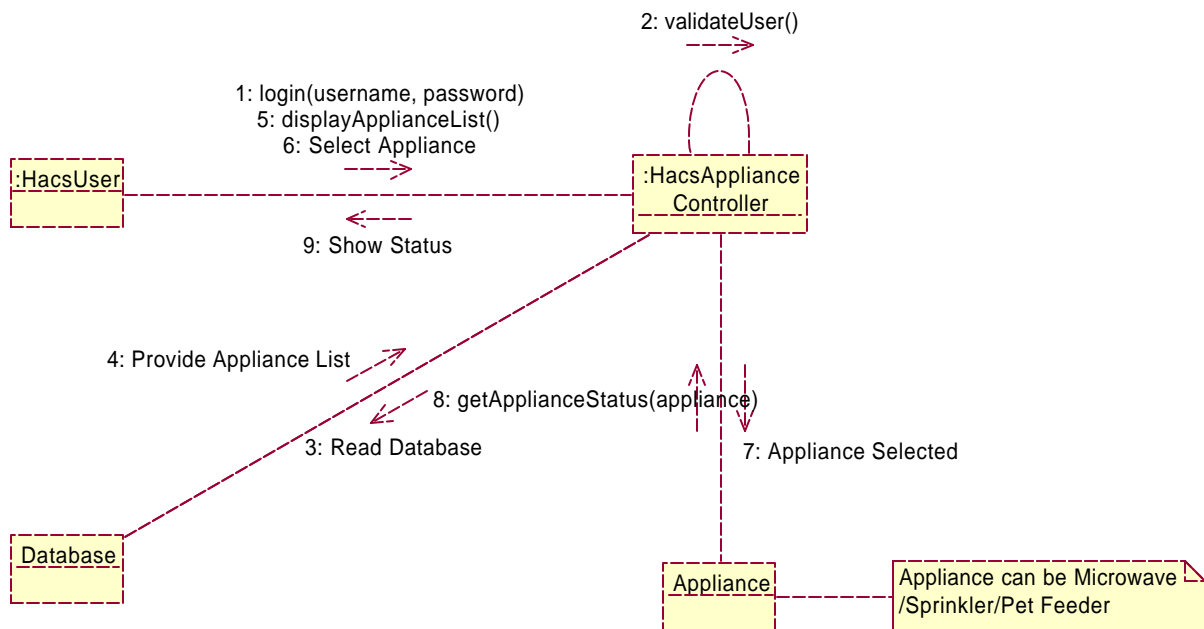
2: validateUser()

1: login(username, password)
5: displayApplianceList()
6: Select Appliance

:HacsUser

:HacsAppliance Controller

9: Show Status

4: Provide Appliance List

8: getApplianceStatus(appliance)

3: Read Database

7: Appliance Selected

Database

Appliance

Appliance can be Microwave /Sprinkler/Pet Feeder